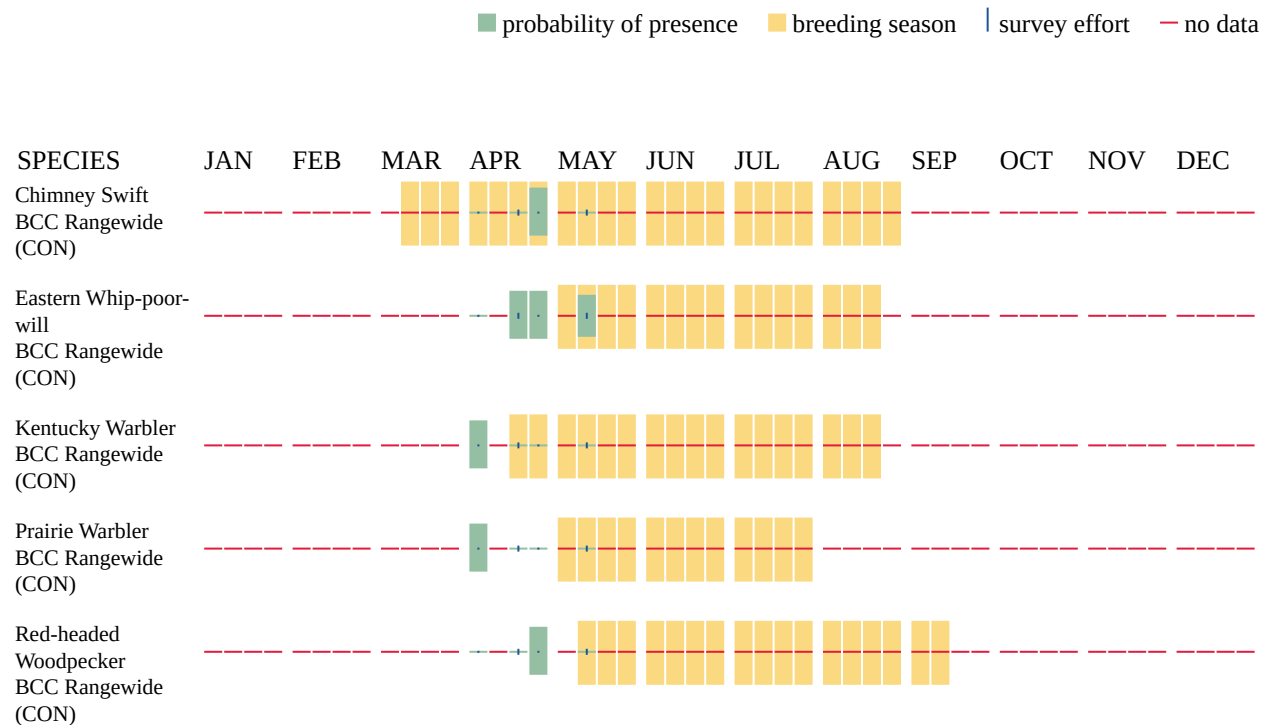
probability of presence  breeding season  survey effort  no data

SPECIES JAN FEB MAR APR MAY JUN JUL AUG SEP OCT NOV DEC

Chimney Swift
BCC Rangewide
(CON)

Eastern Whip-poor-will
BCC Rangewide
(CON)

Kentucky Warbler
BCC Rangewide
(CON)

Prairie Warbler
BCC Rangewide
(CON)

Red-headed Woodpecker
BCC Rangewide
(CON)